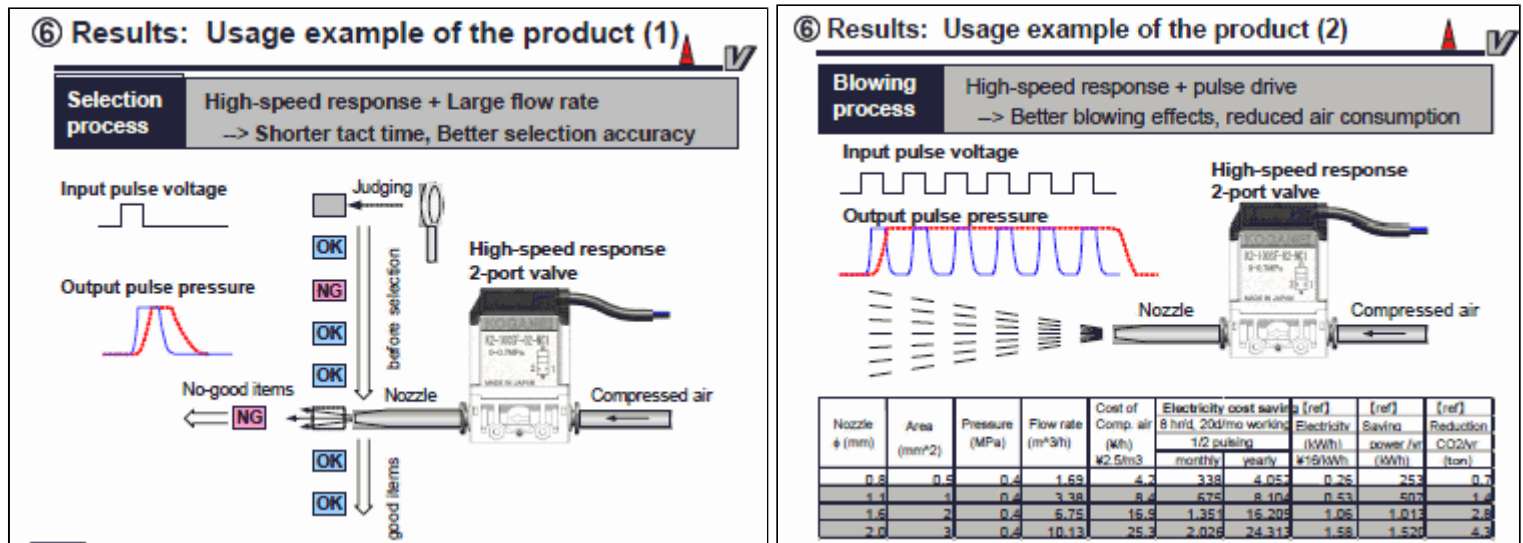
⑥ Results: Usage example of the product (1)

Selection process

High-speed response + Large flow rate
--> Shorter tact time, Better selection accuracy

Input pulse voltage

Output pulse pressure

Judging

OK

NG

OK

OK

before selection

High-speed response 2-port valve

KOGANEI

No-good items

NG

Nozzle

Compressed air

OK

OK

good items

⑥ Results: Usage example of the product (2)

Blowing process

High-speed response + pulse drive
--> Better blowing effects, reduced air consumption

Input pulse voltage

Output pulse pressure

High-speed response 2-port valve

KOGANEI

Nozzle

Compressed air

| Nozzle ϕ (mm) | Area (mm^2) | Pressure (MPa) | Flow rate (m^3/h) | Cost of Comp. air (¥/h) ¥2.5/m3 | Electricity cost saving 8 hr/d, 20d/mo working 1/2 pulsing monthly | yearly | [ref] Electricity (kWh) ¥16/kWh | [ref] Saving power /yr (kWh) | [ref] Reduction CO2/yr (ton) |
|---|---|---|---|---|---|---|---|---|---|
| 0.8 | 0.5 | 0.4 | 1.69 | 4.2 | 338 | 4,052 | 0.26 | 253 | 0.7 |
| 1.1 | 1 | 0.4 | 3.38 | 8.4 | 675 | 8,104 | 0.53 | 507 | 1.4 |
| 1.6 | 2 | 0.4 | 6.75 | 16.9 | 1,351 | 16,205 | 1.06 | 1,013 | 2.8 |
| 2.0 | 3 | 0.4 | 10.13 | 25.3 | 2,026 | 24,313 | 1.58 | 1,520 | 4.3 |